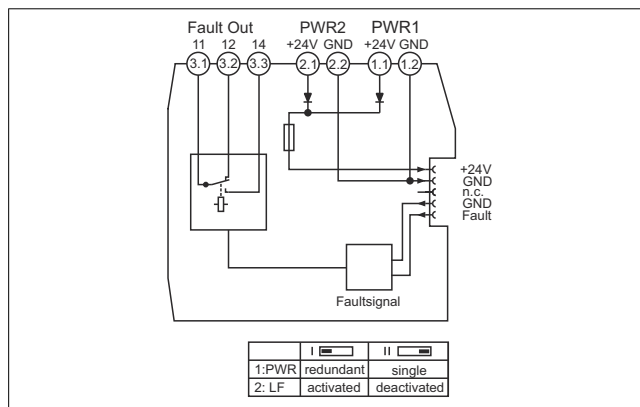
Fault Out
11 12 14
3.1 3.2 3.3

PWR2
+24V GND
2.1 2.2

PWR1
+24V GND
1.1 1.2

+24V
GND
n.c.
GND
Fault

Faultsignal

| | I | II |
|---|---|---|
| 1:PWR | redundant | single |
| 2: LF | activated | deactivated |